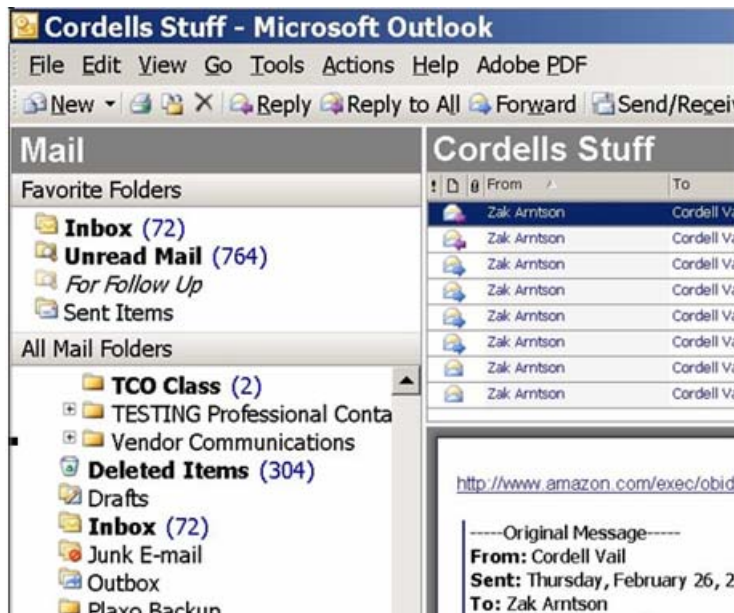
Cordells Stuff - Microsoft Outlook

File Edit View Go Tools Actions Help Adobe PDF

New Reply Reply to All Forward Send/Recei

Mail

Favorite Folders

Inbox (72)
Unread Mail (764)
For Follow Up
Sent Items

All Mail Folders

TCO Class (2)
TESTING Professional Conta
Vendor Communications
Deleted Items (304)
Drafts
Inbox (72)
Junk E-mail
Outbox
Plaxo Backup

Cordells Stuff

| From | To |
|---|---|
| Zak Arntson | Cordell Va |
| Zak Arntson | Cordell Va |
| Zak Arntson | Cordell Va |
| Zak Arntson | Cordell Va |
| Zak Arntson | Cordell Va |
| Zak Arntson | Cordell Va |
| Zak Arntson | Cordell Va |
| Zak Arntson | Cordell Va |

http://www.amazon.com/exec/obid

-----Original Message-----
From: Cordell Vail
Sent: Thursday, February 26, 2
To: Zak Arntson